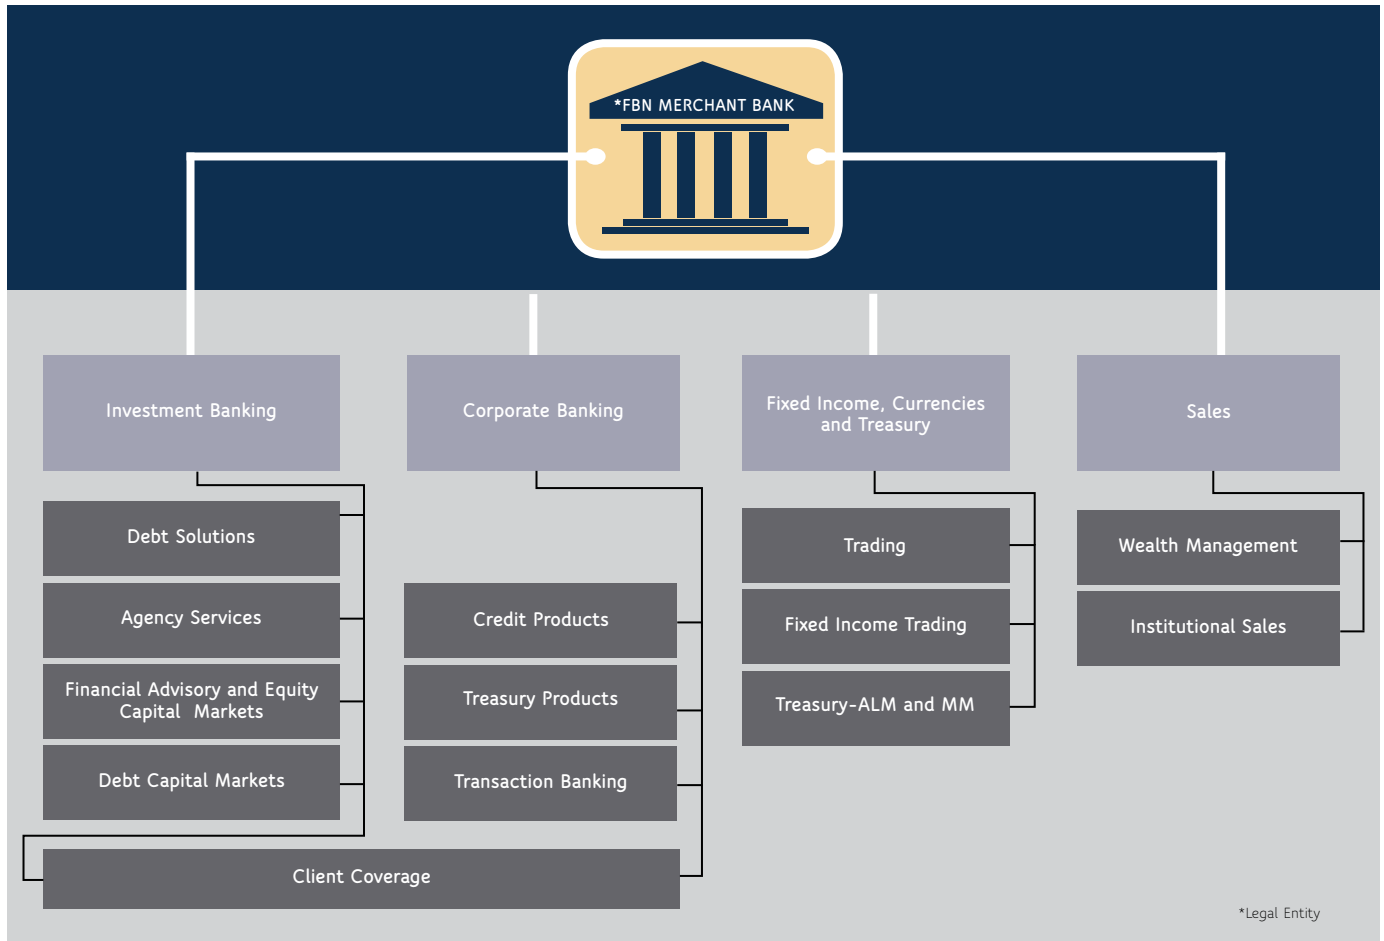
*FBN MERCHANT BANK

Investment Banking

Debt Solutions

Agency Services

Financial Advisory and Equity Capital Markets

Debt Capital Markets

Corporate Banking

Credit Products

Treasury Products

Transaction Banking

Client Coverage

Fixed Income, Currencies and Treasury

Trading

Fixed Income Trading

Treasury-ALM and MM

Sales

Wealth Management

Institutional Sales

*Legal Entity